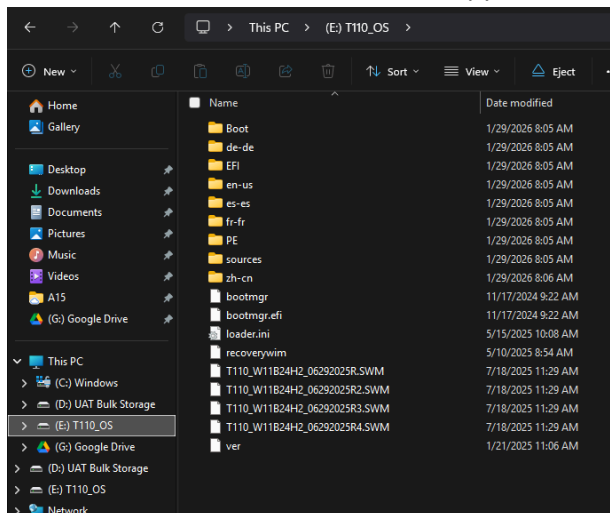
This PC > (E:) T110_OS >

New Sort View Eject

Home
Gallery

Desktop
Downloads
Documents
Pictures
Music
Videos
A15
(G:) Google Drive

This PC
(C:) Windows
(D:) UAT Bulk Storage
(E:) T110_OS
(G:) Google Drive
(D:) UAT Bulk Storage
(E:) T110_OS
Network

| Name | Date modified |
|---|---|
| Boot | 1/29/2026 8:05 AM |
| de-de | 1/29/2026 8:05 AM |
| EFI | 1/29/2026 8:05 AM |
| en-us | 1/29/2026 8:05 AM |
| es-es | 1/29/2026 8:05 AM |
| fr-fr | 1/29/2026 8:05 AM |
| PE | 1/29/2026 8:05 AM |
| sources | 1/29/2026 8:05 AM |
| zh-cn | 1/29/2026 8:06 AM |
| bootmgr | 11/17/2024 9:22 AM |
| bootmgr.efi | 11/17/2024 9:22 AM |
| loader.ini | 5/15/2025 10:08 AM |
| recoverywim | 5/10/2025 8:54 AM |
| T110_W11B24H2_06292025R.SWM | 7/18/2025 11:29 AM |
| T110_W11B24H2_06292025R2.SWM | 7/18/2025 11:29 AM |
| T110_W11B24H2_06292025R3.SWM | 7/18/2025 11:29 AM |
| T110_W11B24H2_06292025R4.SWM | 7/18/2025 11:29 AM |
| ver | 1/21/2025 11:06 AM |